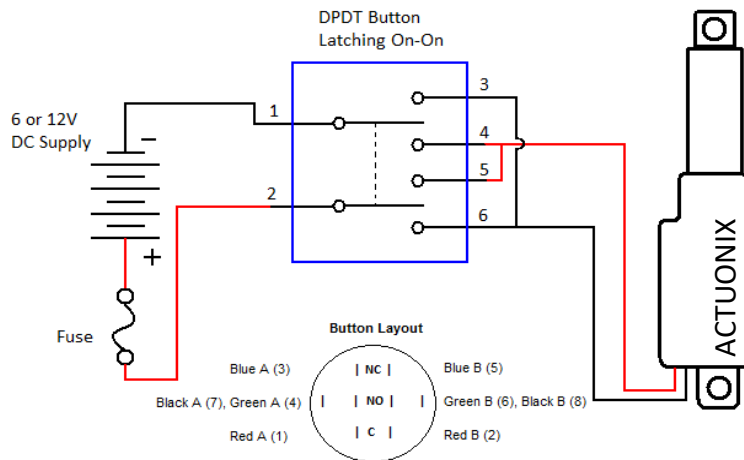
DPDT Button
Latching On-On

6 or 12V
DC Supply

−

+

1

2

3

4

5

6

Fuse

ACTUONIX

Button Layout

Blue A (3)

Blue B (5)

Black A (7), Green A (4)

Green B (6), Black B (8)

Red A (1)

Red B (2)

| NC |

| NO |

| C |